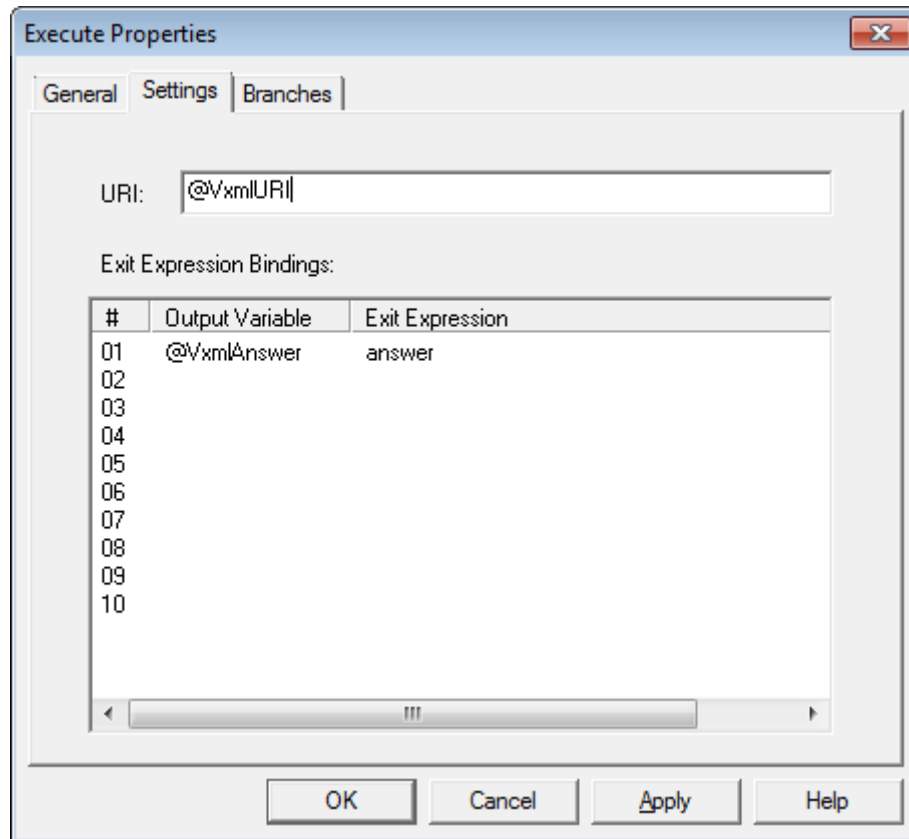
Execute Properties

General | Settings | Branches

URI: @VxmlURI

Exit Expression Bindings:

| # | Output Variable | Exit Expression |
|---|---|---|
| 01 | @VxmlAnswer | answer |
| 02 | | |
| 03 | | |
| 04 | | |
| 05 | | |
| 06 | | |
| 07 | | |
| 08 | | |
| 09 | | |
| 10 | | |

OK Cancel Apply Help